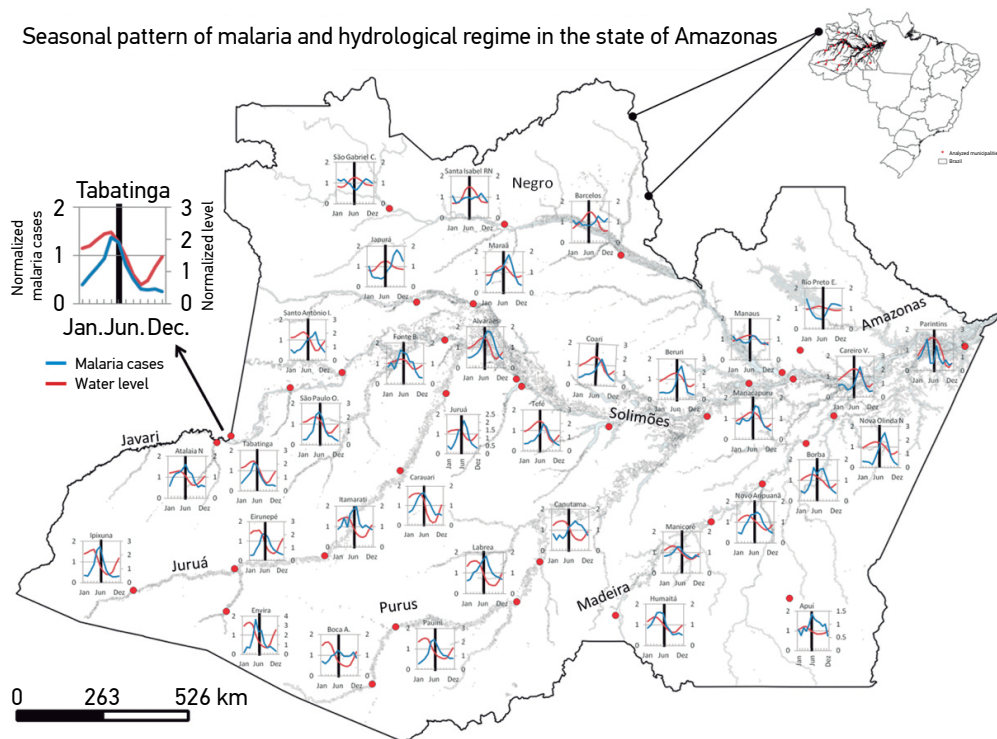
Seasonal pattern of malaria and hydrological regime in the state of Amazonas

Analyzed municipalities
Brazil

Tabatinga
Normalized malaria cases
Normalized level
2 1 0
3 2 1 0
Jan. Jun. Dec.

Malaria cases
Water level

São Gabriel C.
Santa Isabel RN
Negro
Barcelos
Japurá
Maraã
Santo Antônio I.
Fonte B.
Alvarães
Coari
Beruri
Manaus
Rio Preto E.
Amazonas
Parintins
Careiro V.
Manacapuru
Nova Olinda N
Solimões
Tefé
Juruá
São Paulo O.
Tabatinga
Javari
Atalaia N
Carauari
Itamarati
Eirunepé
Ipixuna
Juruá
Envira
Boca A.
Purus
Pauini
Labrea
Canutama
Manicoré
Novo Aripuanã
Borba
Madeira
Humaitá
Apuí

Jan Jun Dez

0 263 526 km